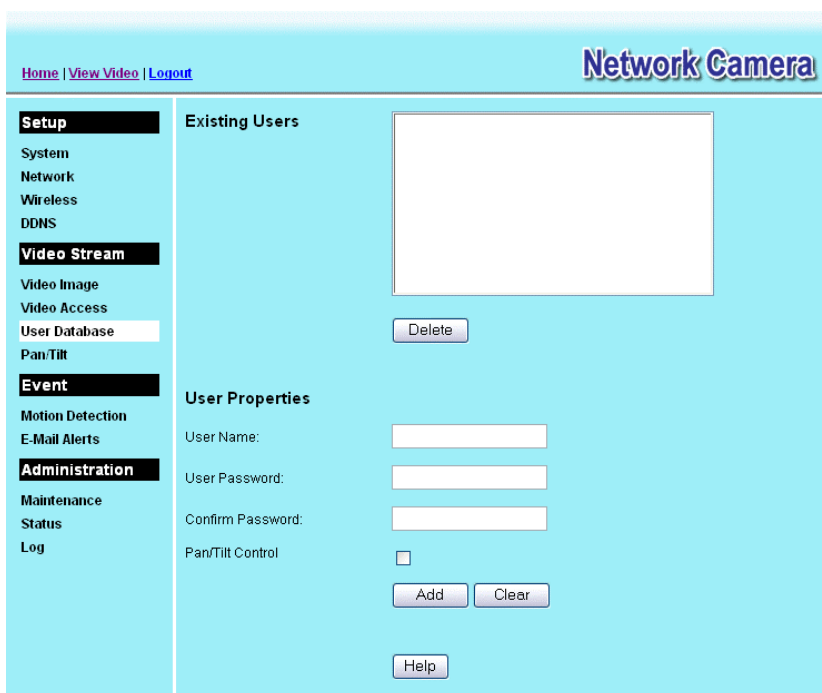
Home | View Video | Logout

Network Camera

Setup
System
Network
Wireless
DDNS

Video Stream
Video Image
Video Access
User Database
Pan/Tilt

Event
Motion Detection
E-Mail Alerts

Administration
Maintenance
Status
Log

Existing Users

Delete

User Properties

User Name:

User Password:

Confirm Password:

Pan/Tilt Control

Add Clear

Help